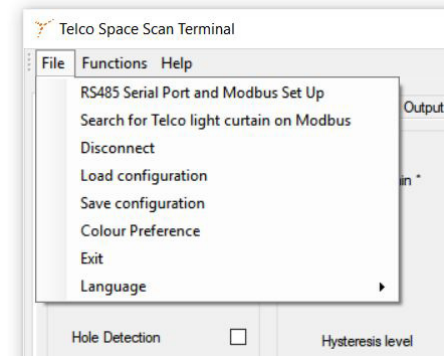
Telco Space Scan Terminal

File Functions Help

RS485 Serial Port and Modbus Set Up
Search for Telco light curtain on Modbus
Disconnect
Load configuration
Save configuration
Colour Preference
Exit
Language

Output

in *

Hole Detection

Hysteresis level